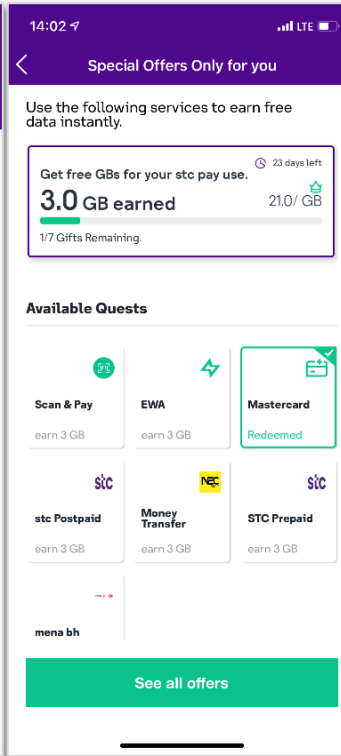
14:02
LTE

Special Offers Only for you

Use the following services to earn free data instantly.

23 days left

Get free GBs for your stc pay use.

3.0 GB earned

21.0/ GB

1/7 Gifts Remaining.

Available Quests

Scan & Pay
earn 3 GB

EWA
earn 3 GB

Mastercard
Redeemed

stc
stc Postpaid
earn 3 GB

NEC
Money Transfer
earn 3 GB

stc
STC Prepaid
earn 3 GB

mena bh

See all offers